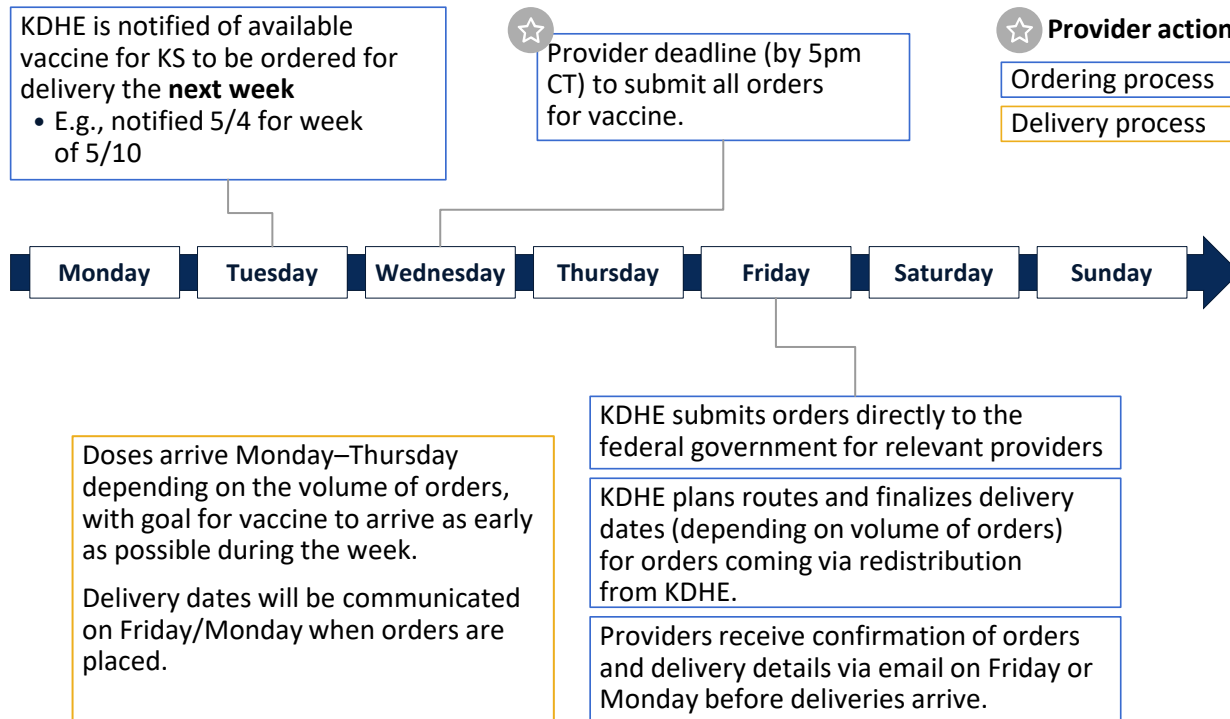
KDHE is notified of available vaccine for KS to be ordered for delivery the **next week**
• E.g., notified 5/4 for week of 5/10

Provider deadline (by 5pm CT) to submit all orders for vaccine.

Provider action

Ordering process

Delivery process

Monday

Tuesday

Wednesday

Thursday

Friday

Saturday

Sunday

KDHE submits orders directly to the federal government for relevant providers

KDHE plans routes and finalizes delivery dates (depending on volume of orders) for orders coming via redistribution from KDHE.

Providers receive confirmation of orders and delivery details via email on Friday or Monday before deliveries arrive.

Doses arrive Monday–Thursday depending on the volume of orders, with goal for vaccine to arrive as early as possible during the week.

Delivery dates will be communicated on Friday/Monday when orders are placed.